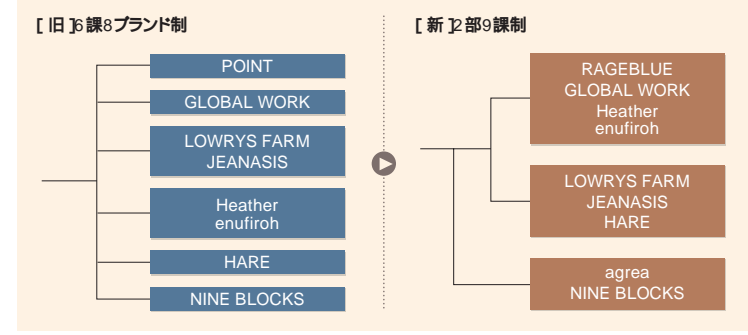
[ 旧 ]6課8ブランド制

POINT

GLOBAL WORK

LOWRYS FARM
JEANASIS

Heather
enufiroh

HARE

NINE BLOCKS

[ 新 ]2部9課制

RAGEBLUE
GLOBAL WORK
Heather
enufiroh

LOWRYS FARM
JEANASIS
HARE

agrea
NINE BLOCKS